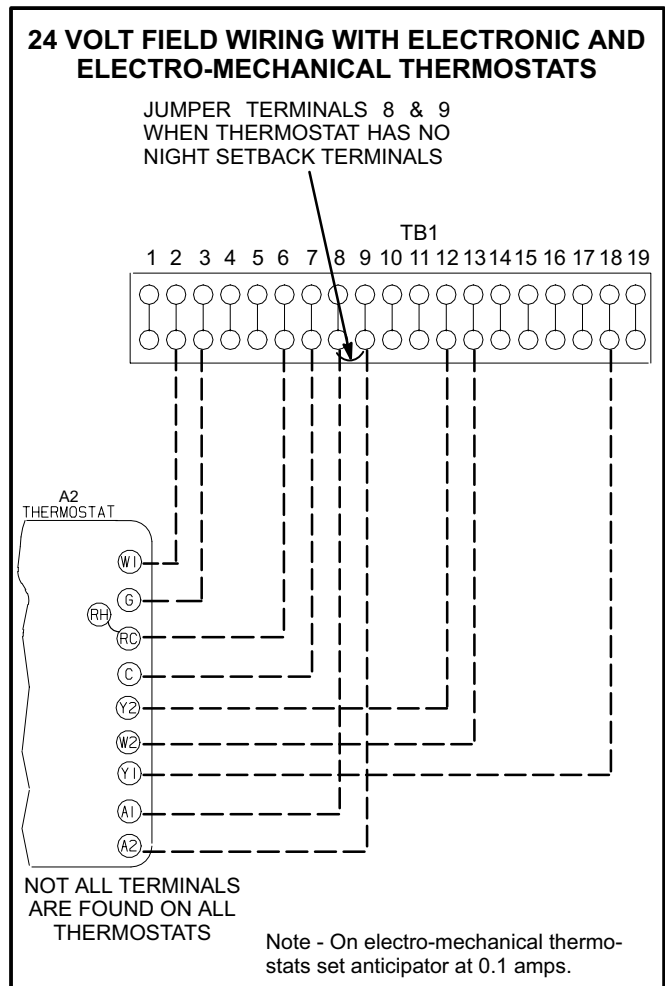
24 VOLT FIELD WIRING WITH ELECTRONIC AND ELECTRO-MECHANICAL THERMOSTATS

JUMPER TERMINALS 8 & 9 WHEN THERMOSTAT HAS NO NIGHT SETBACK TERMINALS

TB1

1 2 3 4 5 6 7 8 9 10 11 12 13 14 15 16 17 18 19

A2 THERMOSTAT

W1

G

RH

RC

C

Y2

W2

Y1

A1

A2

NOT ALL TERMINALS ARE FOUND ON ALL THERMOSTATS

Note - On electro-mechanical thermostats set anticipator at 0.1 amps.